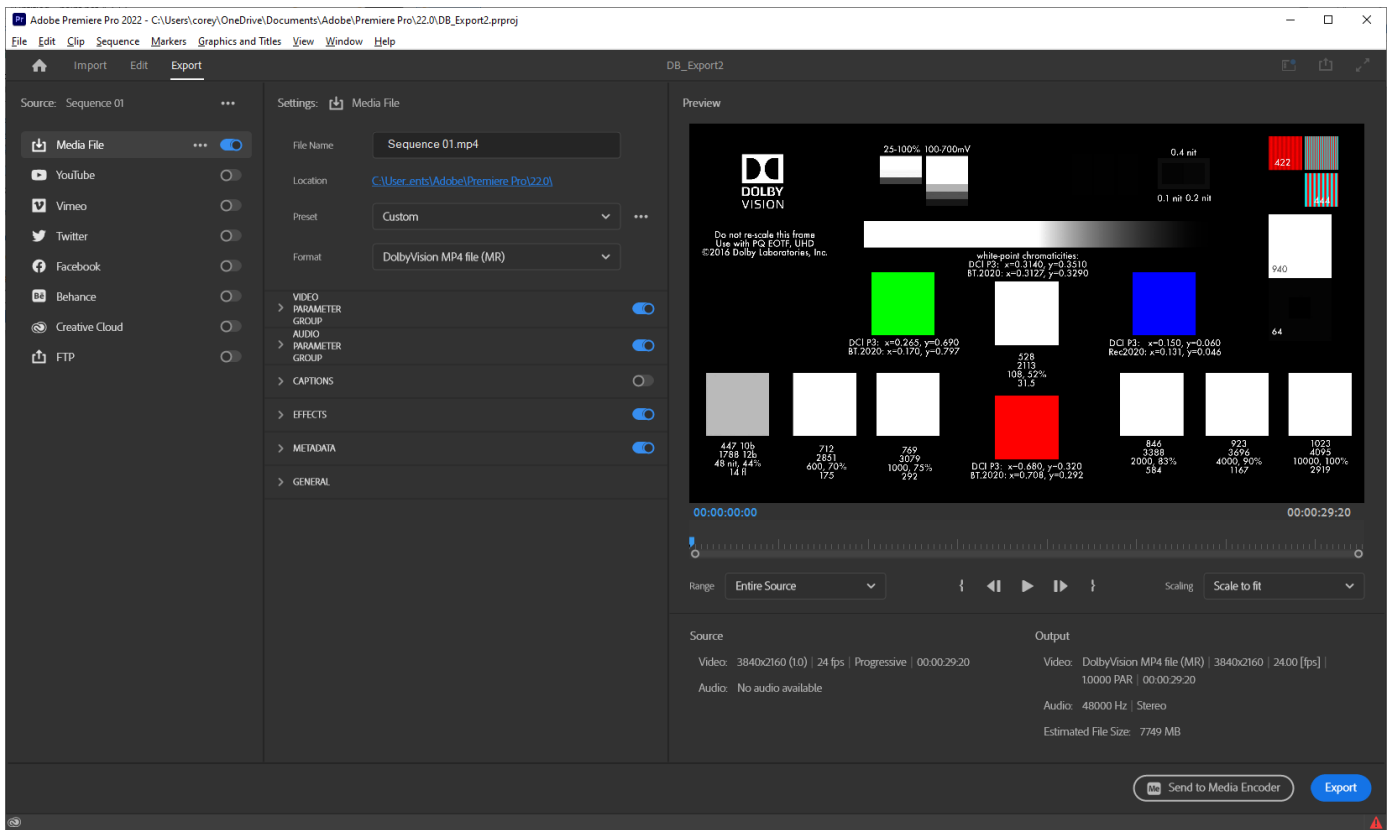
Pr Adobe Premiere Pro 2022 - C:\Users\corey\OneDrive\Documents\Adobe\Premiere Pro\22.0\DB_Export2.prproj

File Edit Clip Sequence Markers Graphics and Titles View Window Help

Import Edit Export

DB_Export2

Source: Sequence 01

Media File
YouTube
Vimeo
Twitter
Facebook
Behance
Creative Cloud
FTP

Settings: Media File

File Name Sequence 01.mp4

Location C:\User...ents\Adobe\Premiere Pro\22.0\

Preset Custom

Format DolbyVision MP4 file (MR)

VIDEO PARAMETER GROUP
AUDIO PARAMETER GROUP
CAPTIONS
EFFECTS
METADATA
GENERAL

Preview

DOLBY VISION

25-100% 100-700mV

0.4 nit

0.1 nit 0.2 nit

422

444

Do not re-scale this frame
Use with PQ EOTF, UHD
©2016 Dolby Laboratories, Inc.

white-point chromaticities:
DCI P3: x=0.3140, y=0.3510
BT.2020: x=0.3127, y=0.3290

940

64

DCI P3: x=0.265, y=0.690
BT.2020: x=0.170, y=0.797

528
2113
108, 52%
31.5

DCI P3: x=0.150, y=0.060
Rec2020: x=0.131, y=0.046

447 10b
1788 12b
48 nit, 44%
14 fl

712
2851
600, 70%
175

769
3079
1000, 75%
292

DCI P3: x=0.680, y=0.320
BT.2020: x=0.708, y=0.292

846
3388
2000, 83%
584

923
3696
4000, 90%
1167

1023
4095
10000, 100%
2919

00:00:00:00

00:00:29:20

Range Entire Source

Scaling Scale to fit

Source
Video: 3840x2160 (1.0) | 24 fps | Progressive | 00:00:29:20
Audio: No audio available

Output
Video: DolbyVision MP4 file (MR) | 3840x2160 | 24.00 [fps] | 1.0000 PAR | 00:00:29:20
Audio: 48000 Hz | Stereo
Estimated File Size: 7749 MB

Send to Media Encoder

Export